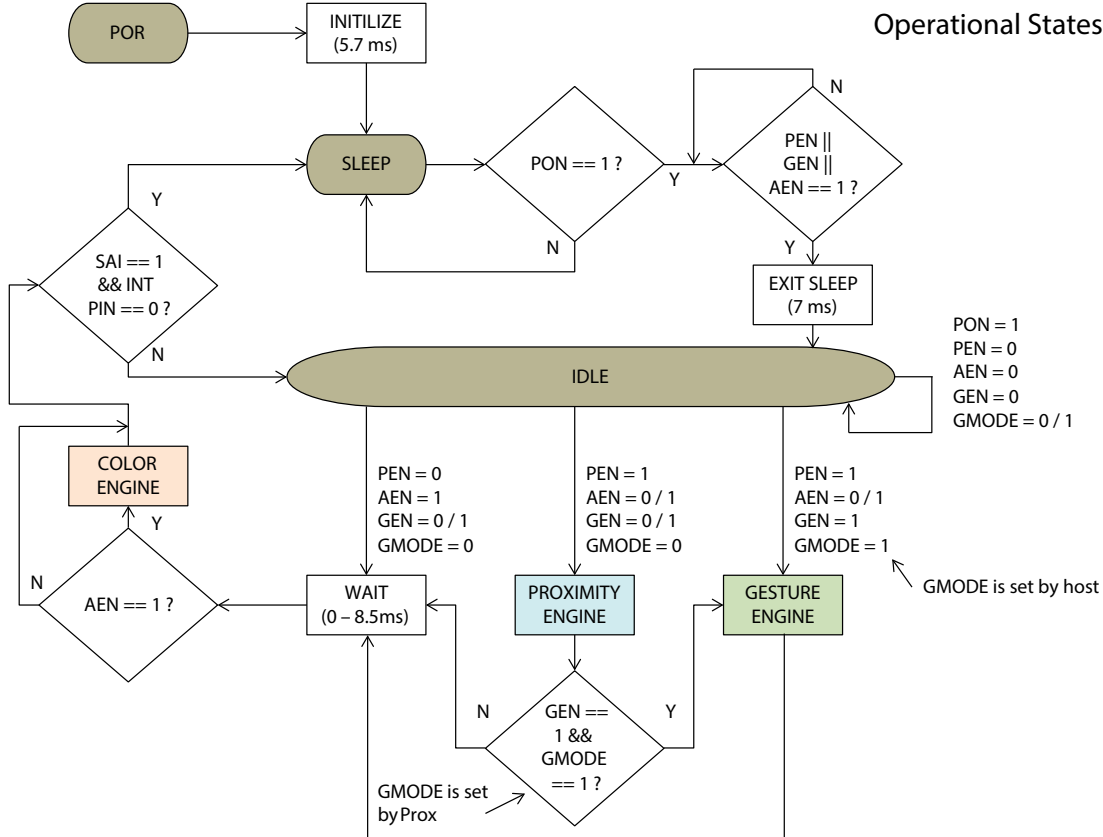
Operational States

POR

INITILIZE (5.7 ms)

SLEEP

PON == 1 ?

Y

N

N

PEN || GEN || AEN == 1 ?

Y

EXIT SLEEP (7 ms)

Y

SAI == 1 && INT PIN == 0 ?

N

IDLE

PON = 1
PEN = 0
AEN = 0
GEN = 0
GMODE = 0 / 1

COLOR ENGINE

Y

N

AEN == 1 ?

PEN = 0
AEN = 1
GEN = 0 / 1
GMODE = 0

PEN = 1
AEN = 0 / 1
GEN = 0 / 1
GMODE = 0

PEN = 1
AEN = 0 / 1
GEN = 1
GMODE = 1

GMODE is set by host

WAIT (0 – 8.5ms)

PROXIMITY ENGINE

GESTURE ENGINE

N

GEN == 1 && GMODE == 1 ?

Y

GMODE is set by Prox